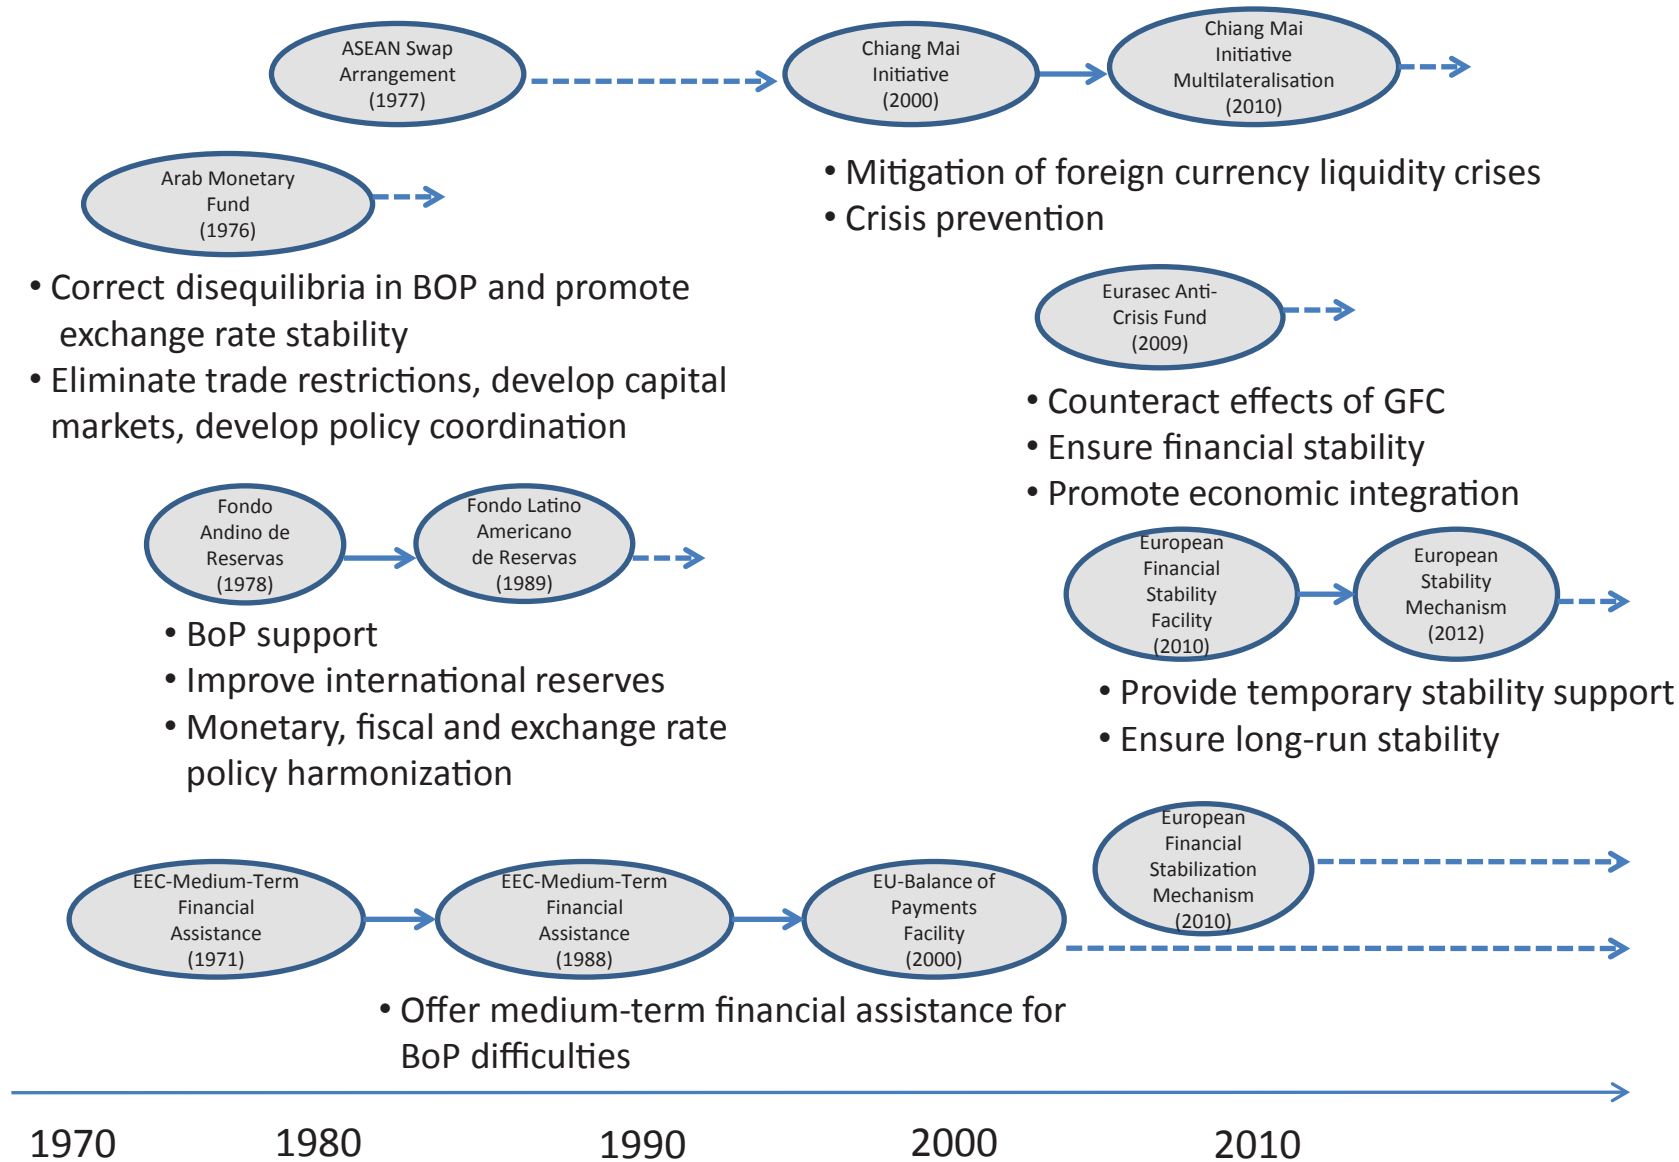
ASEAN Swap Arrangement (1977)

Chiang Mai Initiative (2000)

Chiang Mai Initiative Multilateralisation (2010)

• Mitigation of foreign currency liquidity crises
• Crisis prevention

Arab Monetary Fund (1976)

• Correct disequilibria in BOP and promote exchange rate stability
• Eliminate trade restrictions, develop capital markets, develop policy coordination

Eurasec Anti-Crisis Fund (2009)

• Counteract effects of GFC
• Ensure financial stability
• Promote economic integration

Fondo Andino de Reservas (1978)

Fondo Latino Americano de Reservas (1989)

• BoP support
• Improve international reserves
• Monetary, fiscal and exchange rate policy harmonization

European Financial Stability Facility (2010)

European Stability Mechanism (2012)

• Provide temporary stability support
• Ensure long-run stability

European Financial Stabilization Mechanism (2010)

EEC-Medium-Term Financial Assistance (1971)

EEC-Medium-Term Financial Assistance (1988)

EU-Balance of Payments Facility (2000)

• Offer medium-term financial assistance for BoP difficulties

1970 1980 1990 2000 2010